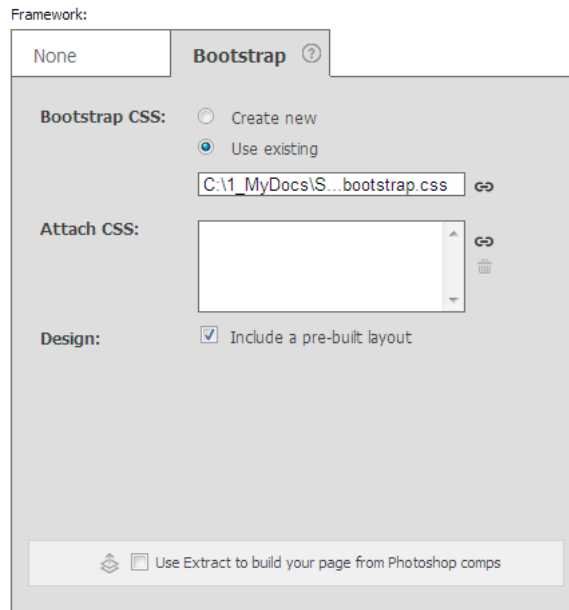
Framework:

None

Bootstrap ?

Bootstrap CSS:

Create new

Use existing

C:\1_MyDocs\S...bootstrap.css

Attach CSS:

Design:

Include a pre-built layout

Use Extract to build your page from Photoshop comps